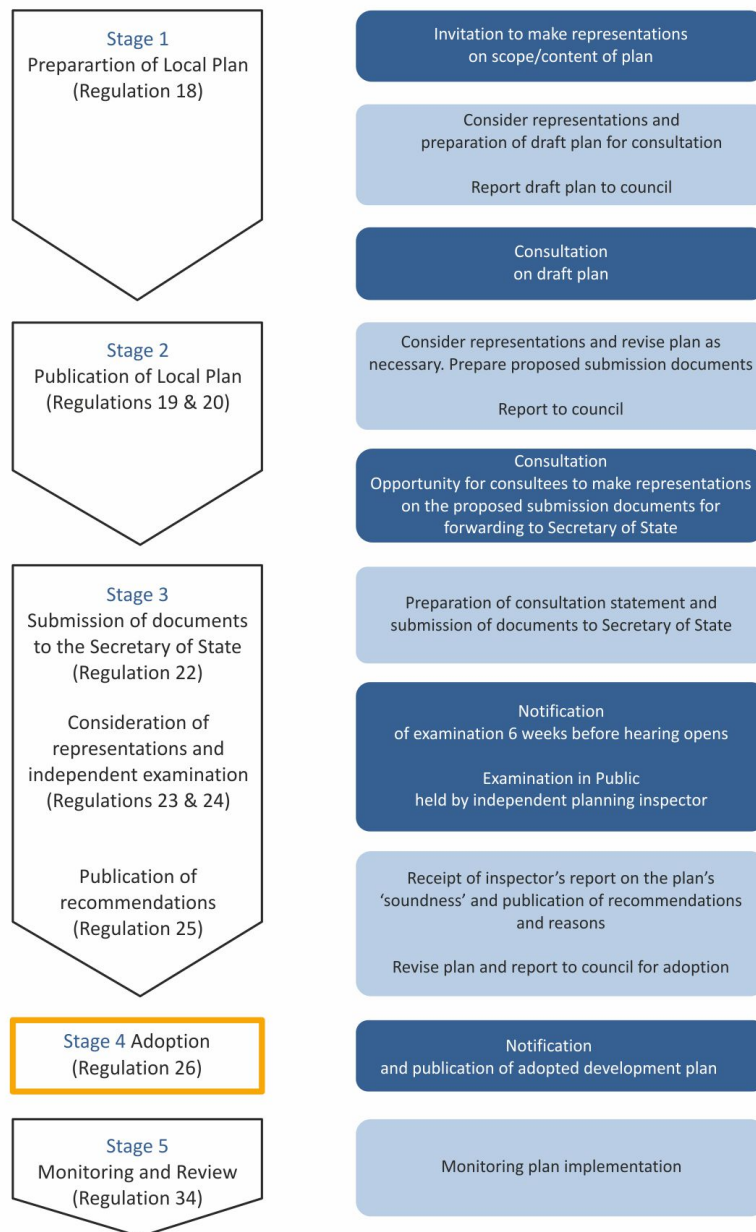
Stage 1
Preparartion of Local Plan
(Regulation 18)

Invitation to make representations on scope/content of plan

Consider representations and preparation of draft plan for consultation

Report draft plan to council

Consultation on draft plan

Stage 2
Publication of Local Plan
(Regulations 19 & 20)

Consider representations and revise plan as necessary. Prepare proposed submission documents

Report to council

Consultation
Opportunity for consultees to make representations on the proposed submission documents for forwarding to Secretary of State

Stage 3
Submission of documents to the Secretary of State
(Regulation 22)

Consideration of representations and independent examination
(Regulations 23 & 24)

Publication of recommendations
(Regulation 25)

Preparation of consultation statement and submission of documents to Secretary of State

Notification
of examination 6 weeks before hearing opens

Examination in Public
held by independent planning inspector

Receipt of inspector's report on the plan's 'soundness' and publication of recommendations and reasons

Revise plan and report to council for adoption

Stage 4 Adoption
(Regulation 26)

Notification
and publication of adopted development plan

Stage 5
Monitoring and Review
(Regulation 34)

Monitoring plan implementation